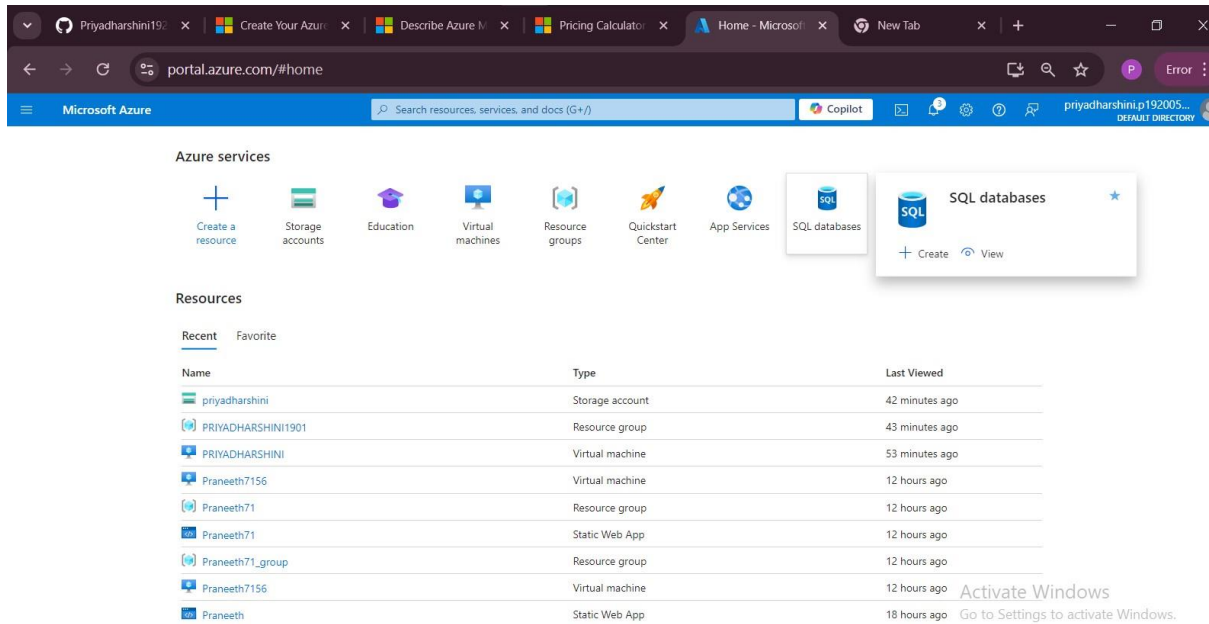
Priyadharshini192 × | Create Your Azure × | Describe Azure M × | Pricing Calculator × | Home - Microsoft × | New Tab × | +

portal.azure.com/#home

P Error

Microsoft Azure

Search resources, services, and docs (G+/)

Copilot

3

priyadharshini.p192005...
DEFAULT DIRECTORY

Azure services

Create a resource

Storage accounts

Education

Virtual machines

Resource groups

Quickstart Center

App Services

SQL databases

SQL databases

SQL

+ Create View

Resources

Recent Favorite

| Name | Type | Last Viewed |
|---|---|---|
| priyadharshini | Storage account | 42 minutes ago |
| PRIYADHARSHINI1901 | Resource group | 43 minutes ago |
| PRIYADHARSHINI | Virtual machine | 53 minutes ago |
| Praneeth7156 | Virtual machine | 12 hours ago |
| Praneeth71 | Resource group | 12 hours ago |
| Praneeth71 | Static Web App | 12 hours ago |
| Praneeth71_group | Resource group | 12 hours ago |
| Praneeth7156 | Virtual machine | 12 hours ago |
| Praneeth | Static Web App | 18 hours ago |

Activate Windows
Go to Settings to activate Windows.